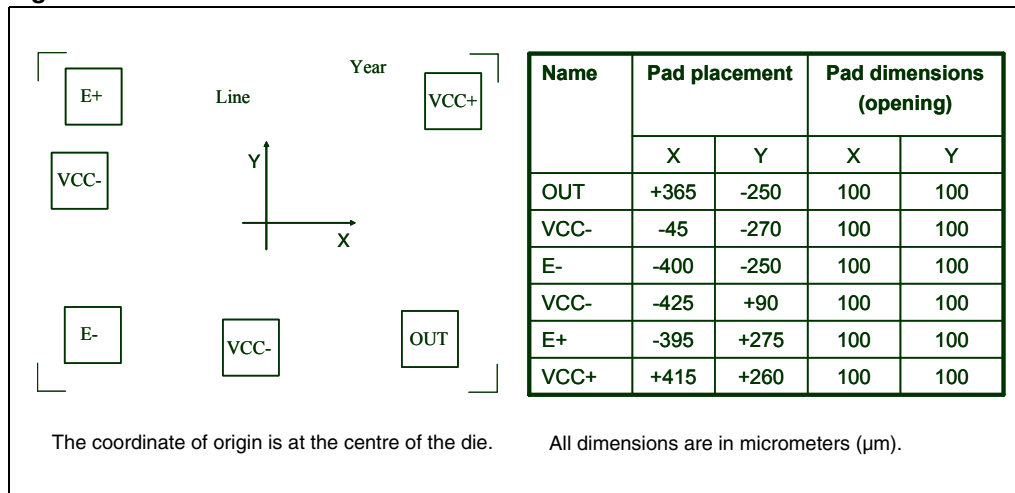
Year

E+

Line

VCC+

Y

VCC-

X

E-

VCC-

OUT

| Name | Pad placement | | Pad dimensions (opening) | |
|---|---|---|---|---|
| | X | Y | X | Y |
| OUT | +365 | -250 | 100 | 100 |
| VCC- | -45 | -270 | 100 | 100 |
| E- | -400 | -250 | 100 | 100 |
| VCC- | -425 | +90 | 100 | 100 |
| E+ | -395 | +275 | 100 | 100 |
| VCC+ | +415 | +260 | 100 | 100 |

The coordinate of origin is at the centre of the die.

All dimensions are in micrometers (µm).